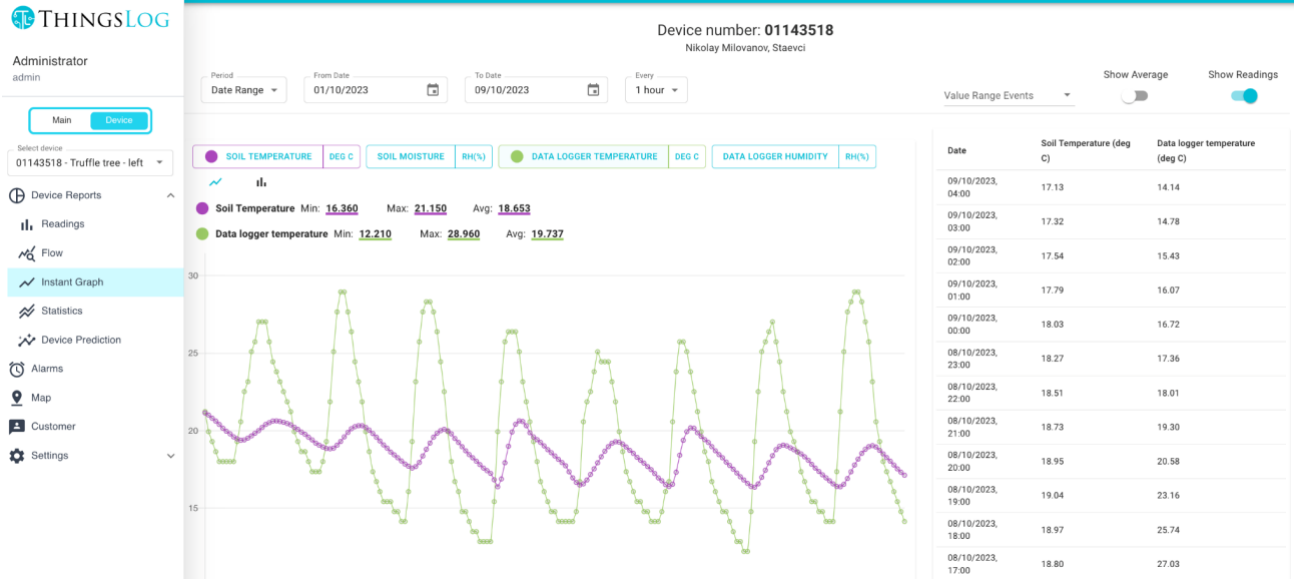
ThingsLog

Administrator
admin

Main Device

Select device
01143518 - Truffle tree - left

Device Reports
Readings
Flow
Instant Graph
Statistics
Device Prediction
Alarms
Map
Customer
Settings

Device number: 01143518
Nikolay Milovanov, Staevci

Period
Date Range

From Date
01/10/2023

To Date
09/10/2023

Every
1 hour

Value Range Events

Show Average

Show Readings

SOIL TEMPERATURE DEG C
SOIL MOISTURE RH(%)
DATA LOGGER TEMPERATURE DEG C
DATA LOGGER HUMIDITY RH(%)

Soil Temperature Min: 16.360 Max: 21.150 Avg: 18.653
Data logger temperature Min: 12.210 Max: 28.960 Avg: 19.737

30
25
20
15

| Date | Soil Temperature (deg C) | Data logger temperature (deg C) |
|---|---|---|
| 09/10/2023, 04:00 | 17.13 | 14.14 |
| 09/10/2023, 03:00 | 17.32 | 14.78 |
| 09/10/2023, 02:00 | 17.54 | 15.43 |
| 09/10/2023, 01:00 | 17.79 | 16.07 |
| 09/10/2023, 00:00 | 18.03 | 16.72 |
| 08/10/2023, 23:00 | 18.27 | 17.36 |
| 08/10/2023, 22:00 | 18.51 | 18.01 |
| 08/10/2023, 21:00 | 18.73 | 19.30 |
| 08/10/2023, 20:00 | 18.95 | 20.58 |
| 08/10/2023, 19:00 | 19.04 | 23.16 |
| 08/10/2023, 18:00 | 18.97 | 25.74 |
| 08/10/2023, 17:00 | 18.80 | 27.03 |